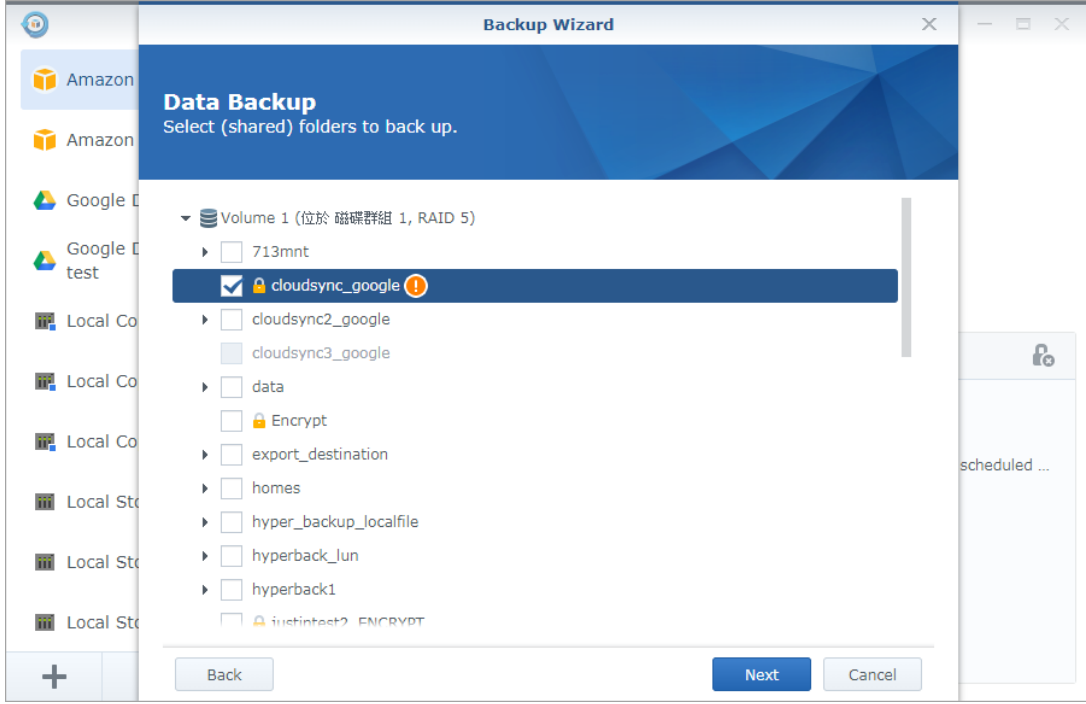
Amazon
Amazon
Google D
Google D test
Local Co
Local Co
Local Co
Local Sto
Local Sto
Local Sto
+

Backup Wizard

Data Backup
Select (shared) folders to back up.

Volume 1 (位於 磁碟群組 1, RAID 5)
713mnt
cloudsync_google
cloudsync2_google
cloudsync3_google
data
Encrypt
export_destination
homes
hyper_backup_localfile
hyperback_lun
hyperback1
justintest2_ENCRYPT

Back
Next
Cancel

scheduled ...